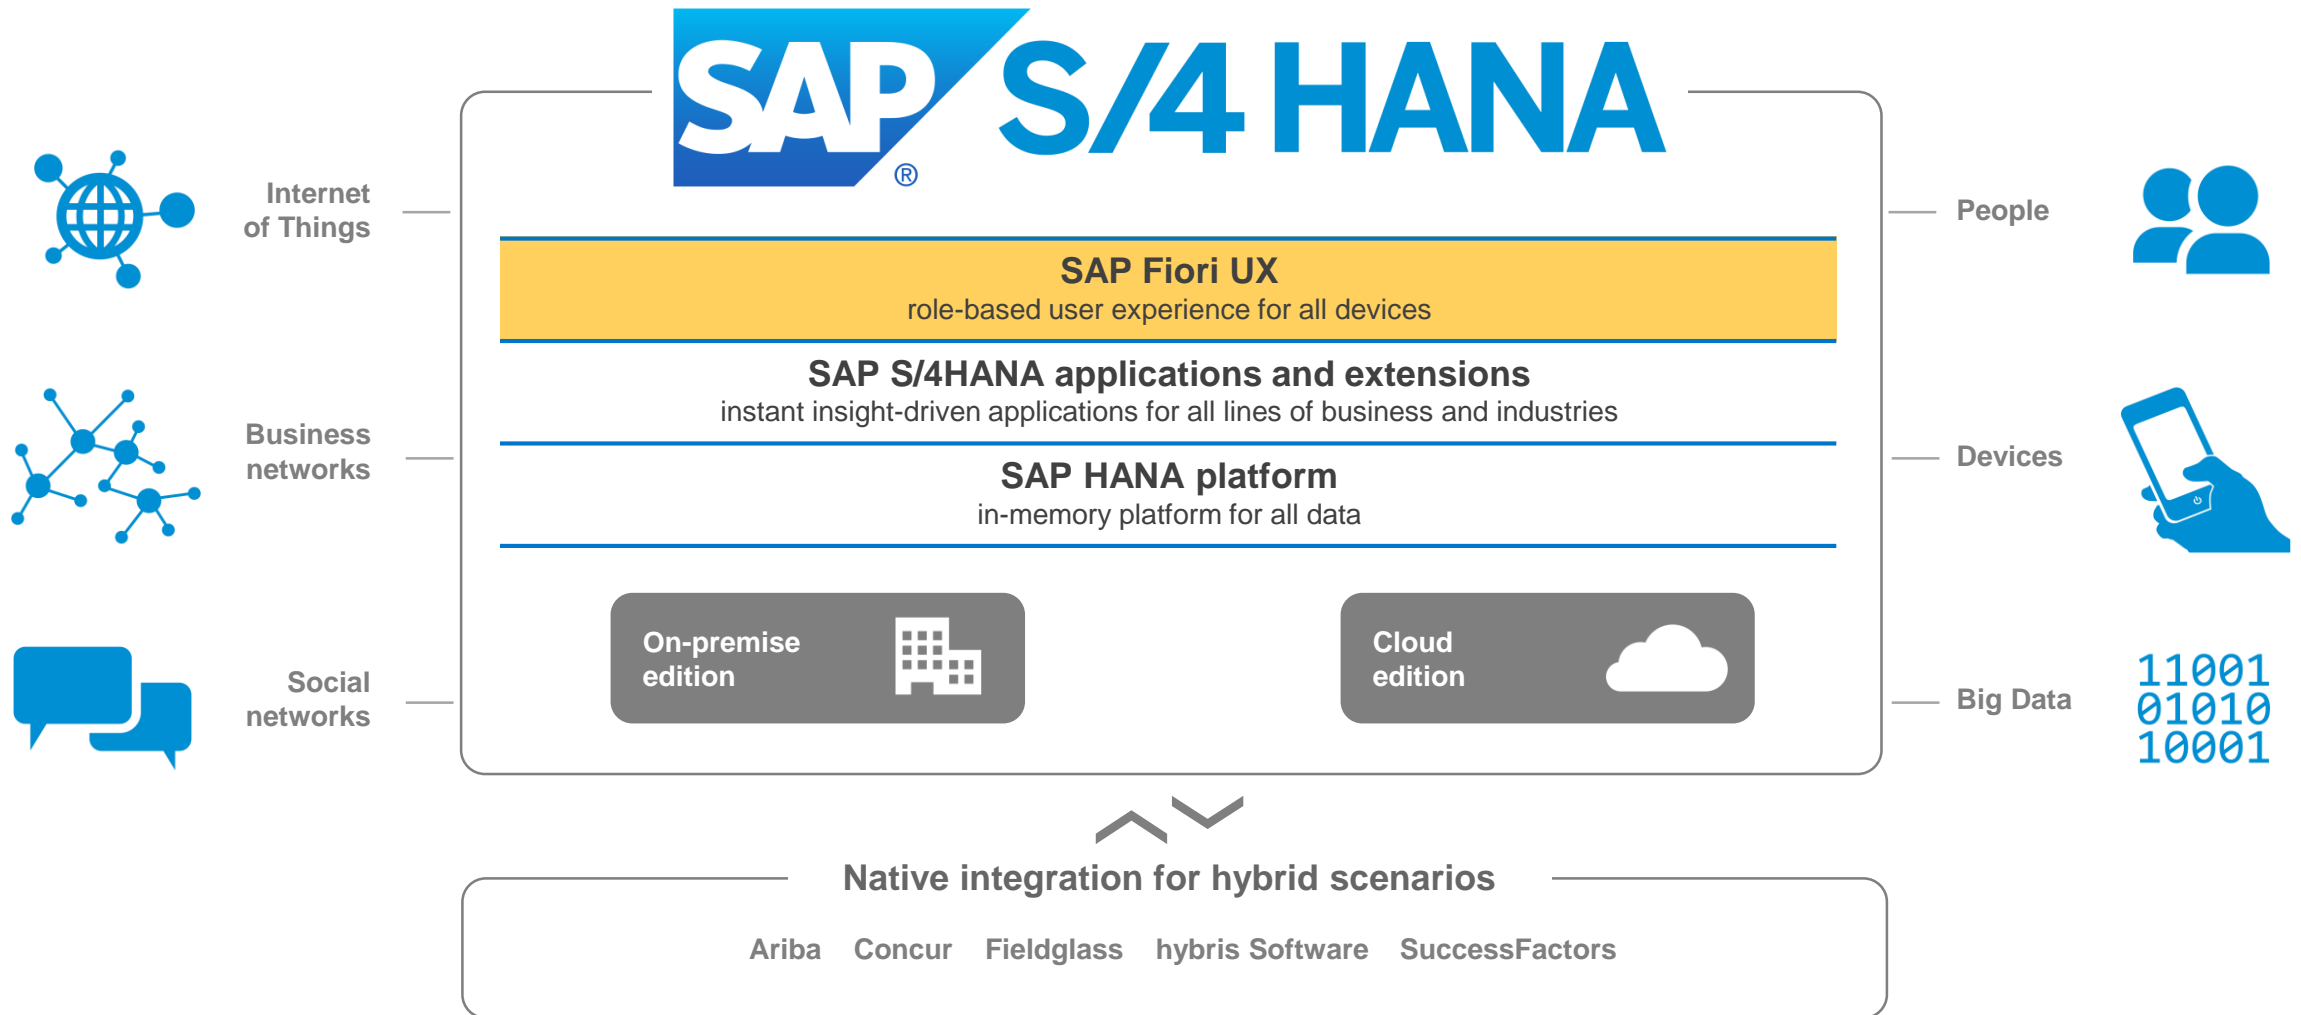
SAP® S/4 HANA

Internet of Things

Business networks

Social networks

People

Devices

Big Data

11001
01010
10001

SAP Fiori UX
role-based user experience for all devices

SAP S/4HANA applications and extensions
instant insight-driven applications for all lines of business and industries

SAP HANA platform
in-memory platform for all data

On-premise edition

Cloud edition

Native integration for hybrid scenarios

Ariba Concur Fieldglass hybris Software SuccessFactors